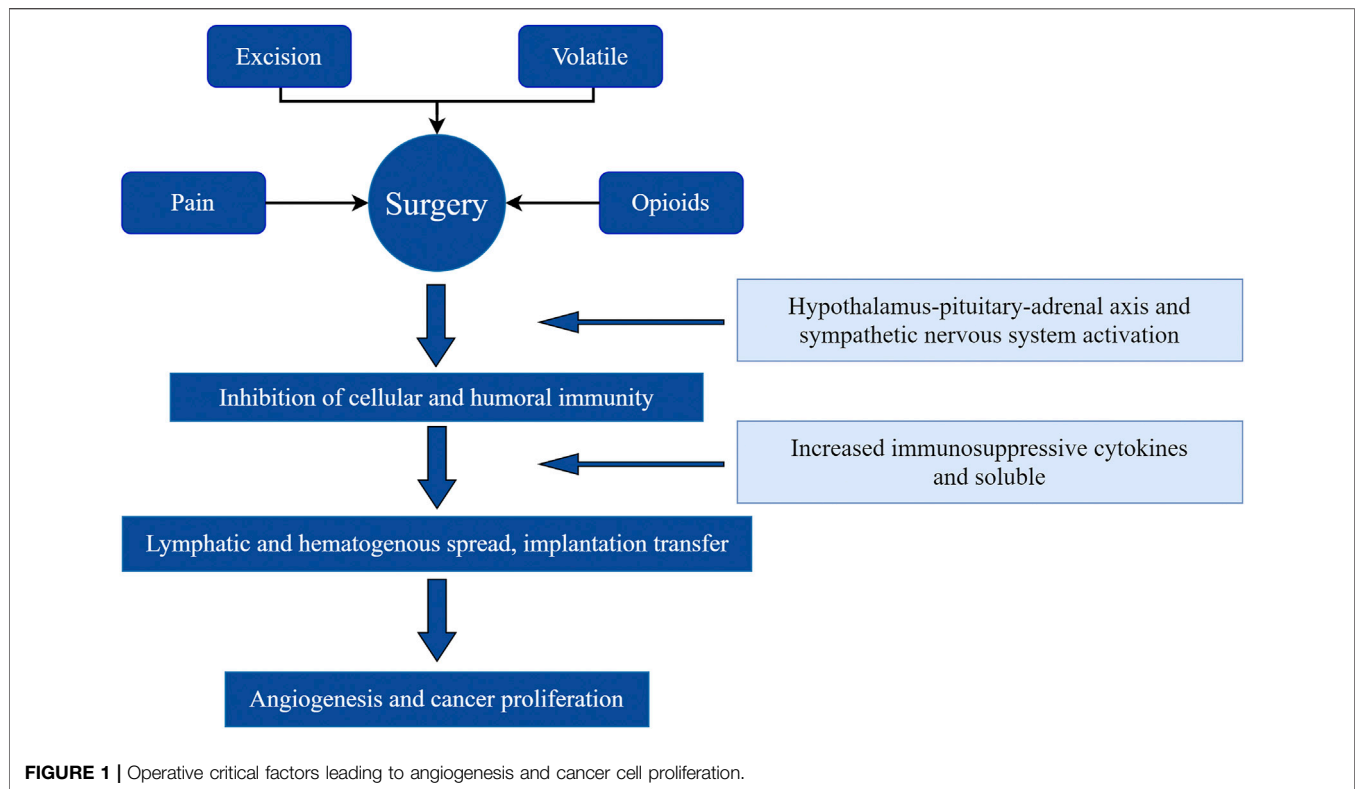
Excision

Volatile

Pain

Surgery

Opioids

Hypothalamus-pituitary-adrenal axis and sympathetic nervous system activation

Inhibition of cellular and humoral immunity

Increased immunosuppressive cytokines and soluble

Lymphatic and hematogenous spread, implantation transfer

Angiogenesis and cancer proliferation

FIGURE 1 | Operative critical factors leading to angiogenesis and cancer cell proliferation.